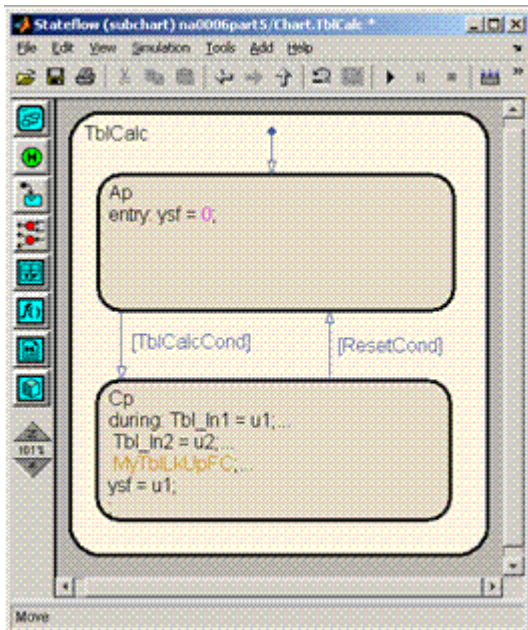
Stateflow (subchart) na0006part5/Chart.TblCalc *

File Edit View Simulation Tools Add Help

101%

TblCalc

Ap
entry: ysf = 0;

[TblCalcCond]

[ResetCond]

Cp
during: Tbl_In1 = u1;...
Tbl_In2 = u2;...
MyTblLkUpFC;...
ysf = u1;

Move